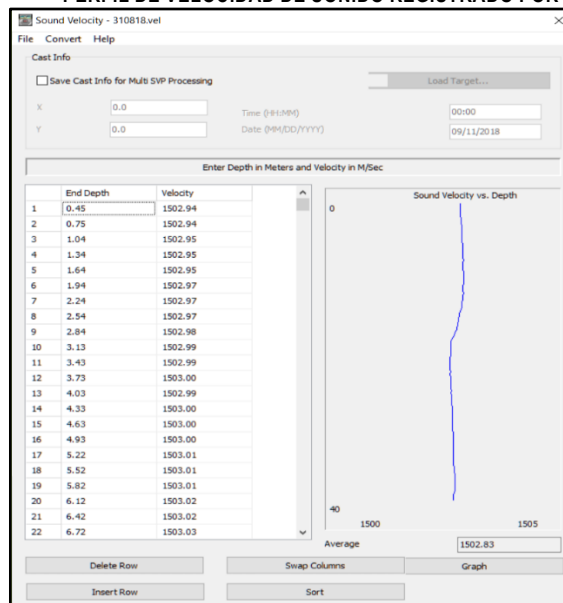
Sound Velocity - 310818.vel

File Convert Help

Cast Info

Save Cast Info for Multi SVP Processing

Load Target...

X 0.0

Y 0.0

Time (HH:MM) 00:00

Date (MM/DD/YYYY) 09/11/2018

Enter Depth in Meters and Velocity in M/Sec

| | End Depth | Velocity |
|---|---|---|
| 1 | 0.45 | 1502.94 |
| 2 | 0.75 | 1502.94 |
| 3 | 1.04 | 1502.95 |
| 4 | 1.34 | 1502.95 |
| 5 | 1.64 | 1502.95 |
| 6 | 1.94 | 1502.97 |
| 7 | 2.24 | 1502.97 |
| 8 | 2.54 | 1502.97 |
| 9 | 2.84 | 1502.98 |
| 10 | 3.13 | 1502.99 |
| 11 | 3.43 | 1502.99 |
| 12 | 3.73 | 1503.00 |
| 13 | 4.03 | 1502.99 |
| 14 | 4.33 | 1503.00 |
| 15 | 4.63 | 1503.00 |
| 16 | 4.93 | 1503.00 |
| 17 | 5.22 | 1503.01 |
| 18 | 5.52 | 1503.01 |
| 19 | 5.82 | 1503.01 |
| 20 | 6.12 | 1503.02 |
| 21 | 6.42 | 1503.02 |
| 22 | 6.72 | 1503.03 |

Sound Velocity vs. Depth

0

40

1500

1505

Average 1502.83

Delete Row

Swap Columns

Graph

Insert Row

Sort